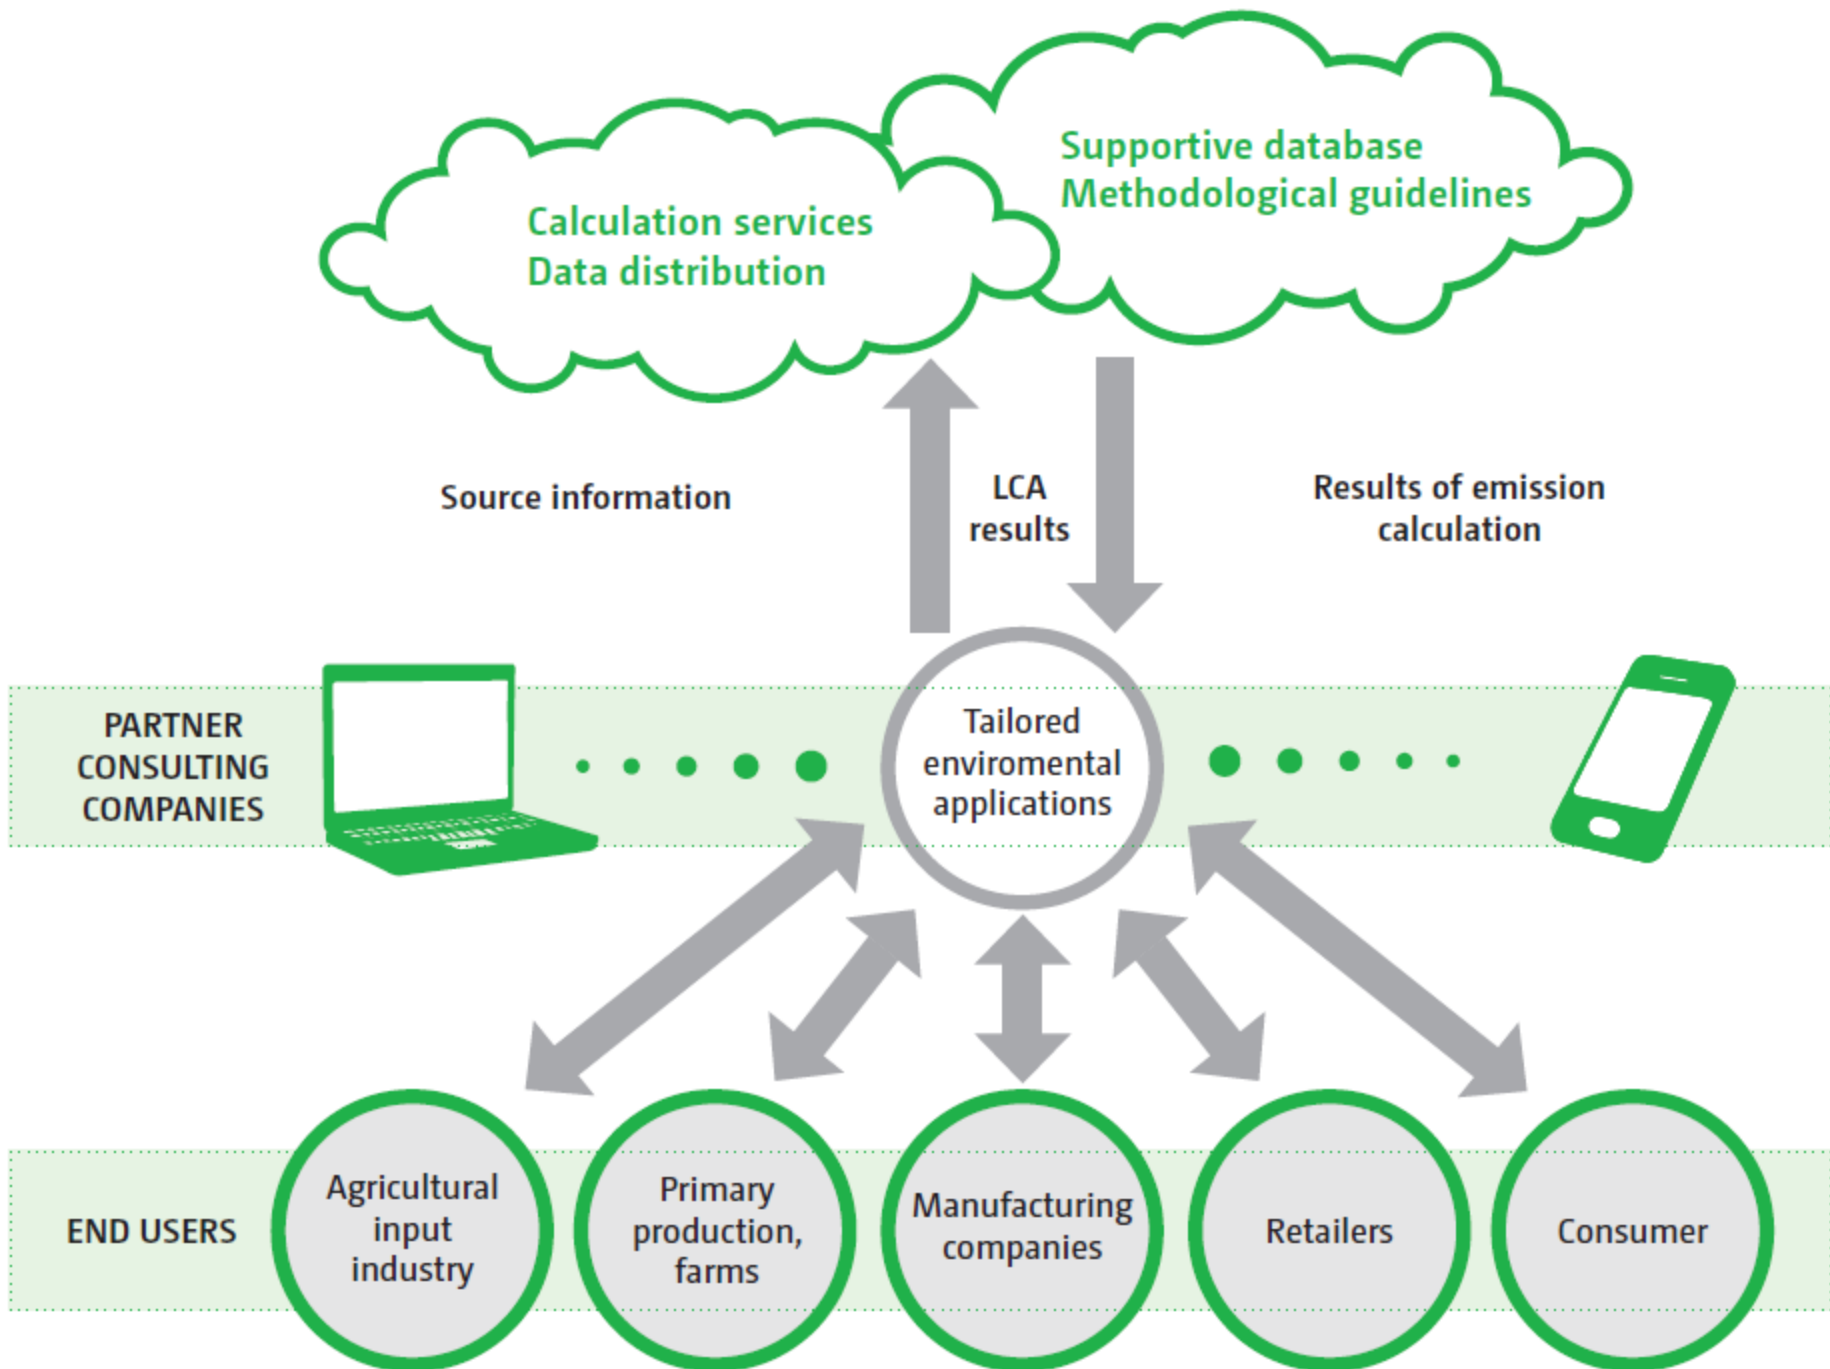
Calculation services
Data distribution

Supportive database
Methodological guidelines

Source information

LCA results

Results of emission calculation

PARTNER CONSULTING COMPANIES

Tailored enviromental applications

END USERS

Agricultural input industry

Primary production, farms

Manufacturing companies

Retailers

Consumer